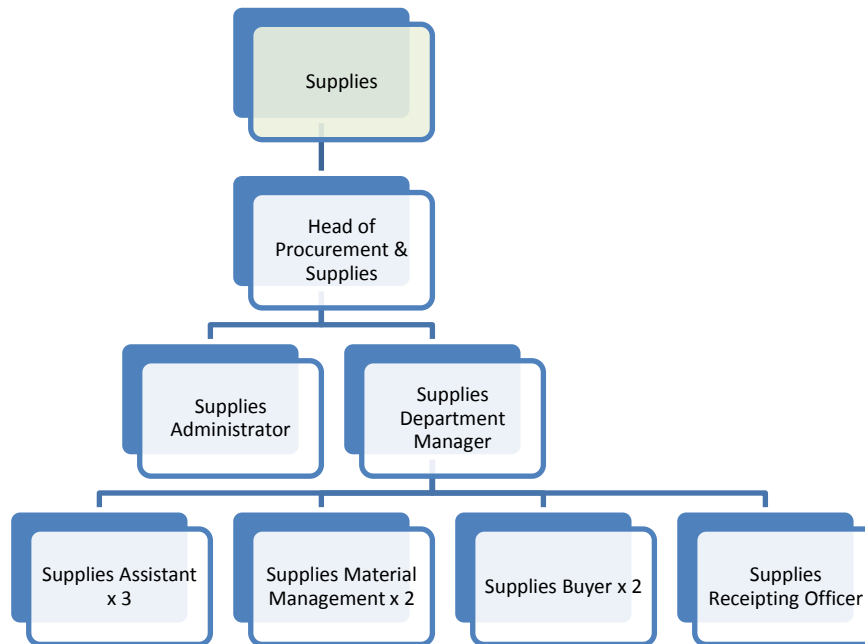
Supplies

Head of Procurement & Supplies

Supplies Administrator

Supplies Department Manager

Supplies Assistant x 3

Supplies Material Management x 2

Supplies Buyer x 2

Supplies Receipting Officer